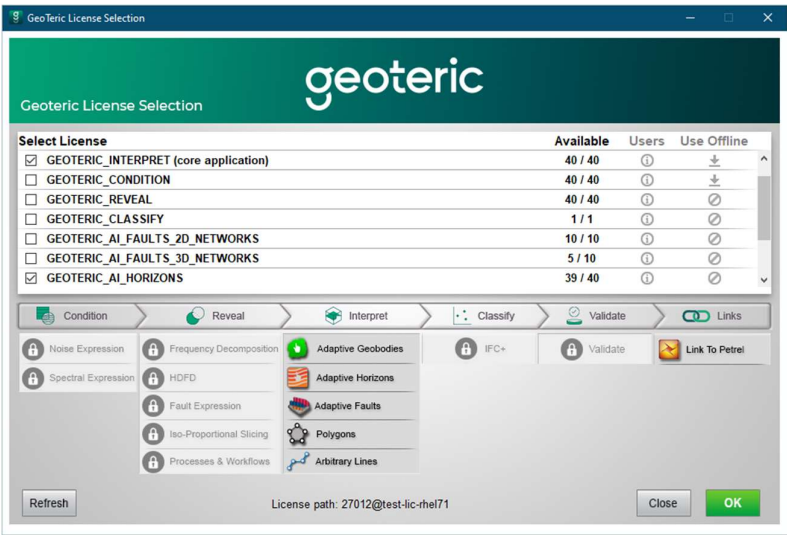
GeoTeric License Selection

geoteric

Geoteric License Selection

| Select License | Available | Users | Use Offline |
|---|---|---|---|
| ☑ GEOTERIC_INTERPRET (core application) | 40 / 40 | | |
| ☐ GEOTERIC_CONDITION | 40 / 40 | | |
| ☐ GEOTERIC_REVEAL | 40 / 40 | | |
| ☐ GEOTERIC_CLASSIFY | 1 / 1 | | |
| ☐ GEOTERIC_AI_FAULTS_2D_NETWORKS | 10 / 10 | | |
| ☐ GEOTERIC_AI_FAULTS_3D_NETWORKS | 5 / 10 | | |
| ☑ GEOTERIC_AI_HORIZONS | 39 / 40 | | |

Condition
Reveal
Interpret
Classify
Validate
Links

Noise Expression
Spectral Expression
Frequency Decomposition
HDFD
Fault Expression
Iso-Proportional Slicing
Processes & Workflows
Adaptive Geobodies
Adaptive Horizons
Adaptive Faults
Polygons
Arbitrary Lines
IFC+
Validate
Link To Petrel

Refresh
License path: 27012@test-lic-rhel71
Close
OK